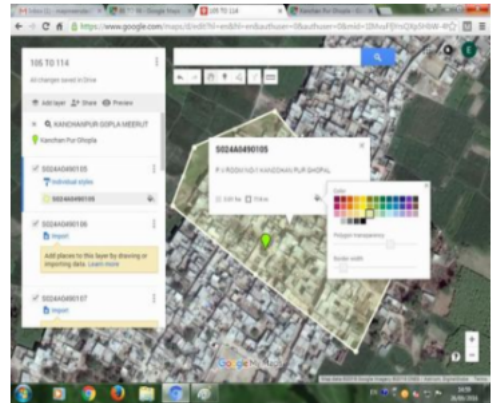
https://www.google.com/maps/d/edit?hl=en&hl=en&authuser=0&authuser=0&mid=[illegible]

105 TO 114

All changes saved in Drive

Add layer Share Preview

KANCHANPUR GOPLA MEERUT

Kanchan Pur Ghopla

S024A0490105

Individual styles

S024A0490105

S024A0490106

Import

Add places to this layer by drawing or importing data. Learn more

S024A0490107

Import

S024A0490105

P V ROSHNI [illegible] KANCHAN PUR GHOPAL

Edit

Color

Polygon transparency

Border width

Google

Map data ©2016 Google Imagery ©2016 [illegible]

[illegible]